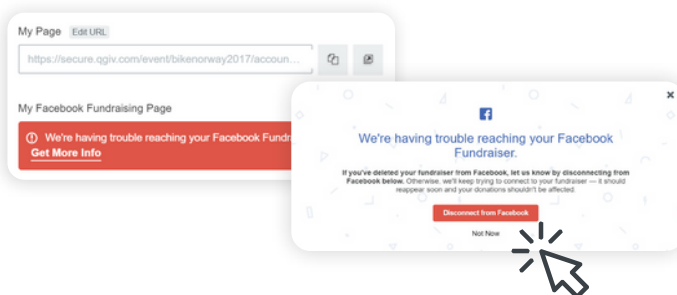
My Page Edit URL

https://secure.qgiv.com/event/bikenorway2017/accoun...

My Facebook Fundraising Page

We're having trouble reaching your Facebook Fundra

Get More Info

We're having trouble reaching your Facebook Fundraiser.

If you've deleted your fundraiser from Facebook, let us know by disconnecting from Facebook below. Otherwise, we'll keep trying to connect to your fundraiser — it should reappear soon and your donations shouldn't be affected.

Disconnect from Facebook

Not Now